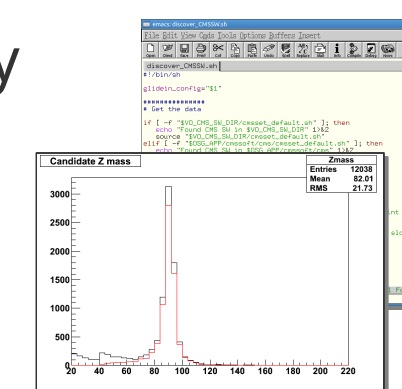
y

emacs: discover_CMSSW.sh

File Edit View Cmds Tools Options Buffers Insert

Open Dired Save Print Cut Copy Paste Undo Spell Replace Mail Info Compile Debug News

discover_CMSSW.sh

#!/bin/sh

glidein_config="$1"

###############
# Get the data

if [ -f "$VO_CMS_SW_DIR/cmsset_default.sh" ]; then
echo "Found CMS SW in $VO_CMS_SW_DIR" 1>&2
source "$VO_CMS_SW_DIR/cmsset_default.sh"
elif [ -f "$OSG_APP/cmssoft/cms/cmsset_default.sh" ]; then
echo "Found CMS SW in $OSG_APP/cmssoft/cms" 1>&2

Candidate Z mass

| Zmass | |
|---|---|
| Entries | 12038 |
| Mean | 82.01 |
| RMS | 21.73 |

3000
2500
2000
1500
1000
500
0
20 40 60 80 100 120 140 160 180 200 220